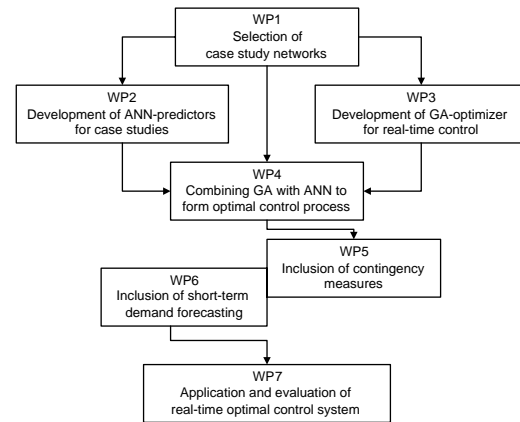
WP1
Selection of case study networks

WP2
Development of ANN-predictors for case studies

WP3
Development of GA-optimizer for real-time control

WP4
Combining GA with ANN to form optimal control process

WP5
Inclusion of contingency measures

WP6
Inclusion of short-term demand forecasting

WP7
Application and evaluation of real-time optimal control system